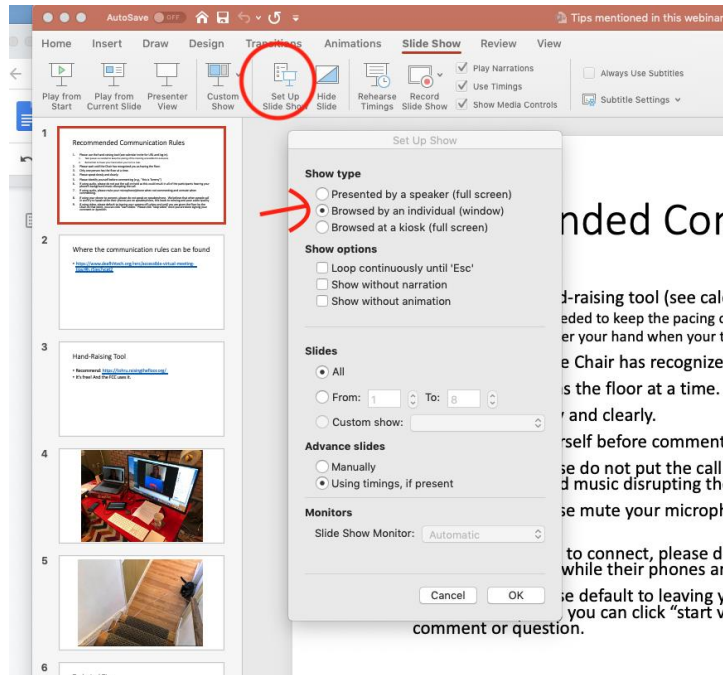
AutoSave OFF

Tips mentioned in this webinar

Home Insert Draw Design Transitions Animations Slide Show Review View

Play from Start
Play from Current Slide
Presenter View
Custom Show
Set Up Slide Show
Hide Slide
Rehearse Timings
Record Slide Show
Play Narrations
Use Timings
Show Media Controls
Always Use Subtitles
Subtitle Settings

1
Recommended Communication Rules

2
Where the communication rules can be found

3
Hand-Raising Tool
• Recommend: https://tehcu.raisingthefoot.org/
• It's free! And the FCC uses it.

4

5

6

Set Up Show

Show type
Presented by a speaker (full screen)
Browsed by an individual (window)
Browsed at a kiosk (full screen)

Show options
Loop continuously until 'Esc'
Show without narration
Show without animation

Slides
All
From: 1 To: 8
Custom show:

Advance slides
Manually
Using timings, if present

Monitors
Slide Show Monitor: Automatic

Cancel OK

nded Co

d-raising tool (see cal
eded to keep the pacing
er your hand when your
e Chair has recognize
s the floor at a time.
y and clearly.
rself before comment
se do not put the call
d music disrupting th
se mute your microph
to connect, please d
while their phones a
se default to leaving
you can click "start v
comment or question.